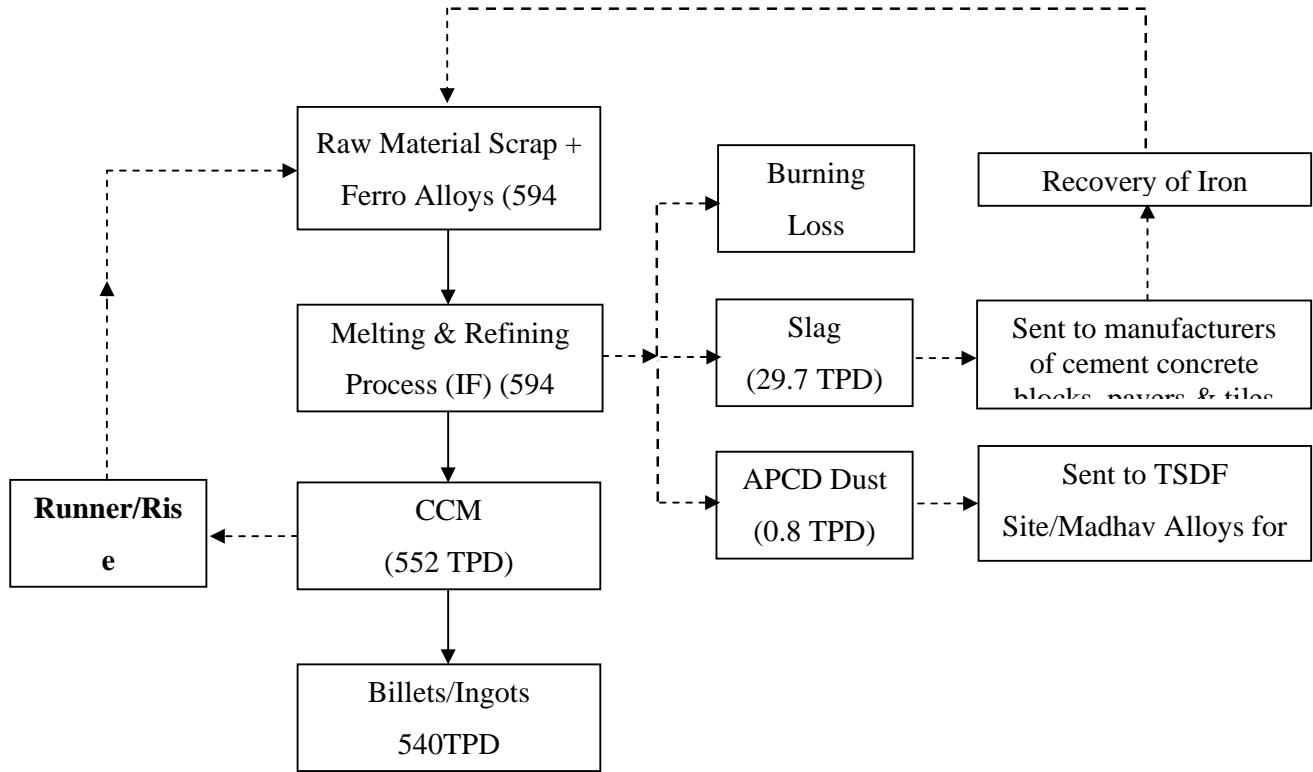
Raw Material Scrap + Ferro Alloys (594

Melting & Refining Process (IF) (594

CCM
(552 TPD)

Billets/Ingots
540TPD

Runner/Ris
e

Burning
Loss

Slag
(29.7 TPD)

APCD Dust
(0.8 TPD)

Recovery of Iron

Sent to manufacturers of cement concrete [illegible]

Sent to TSDF
Site/Madhav Alloys for